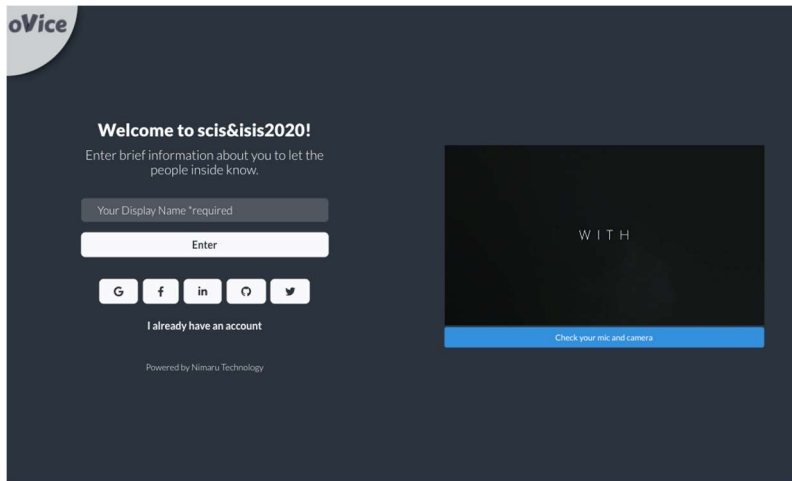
oVice

Welcome to scis&isis2020!

Enter brief information about you to let the people inside know.

Your Display Name *required

Enter

G f in

I already have an account

Powered by Nimaru Technology

WITH

Check your mic and camera